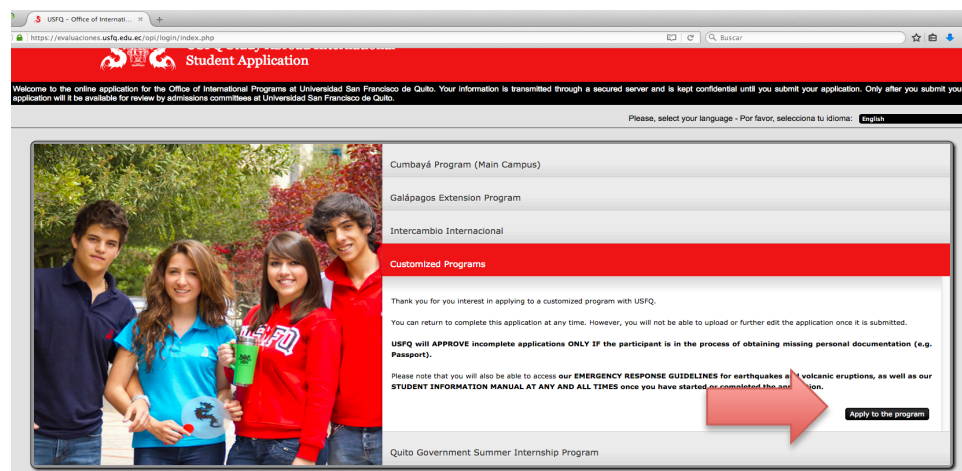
USFQ – Office of Internati...

https://evaluaciones.usfq.edu.ec/opi/login/index.php

Buscar

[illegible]
Student Application

Welcome to the online application for the Office of International Programs at Universidad San Francisco de Quito. Your information is transmitted through a secured server and is kept confidential until you submit your application. Only after you submit you application will it be available for review by admissions committees at Universidad San Francisco de Quito.

Please, select your language - Por favor, selecciona tu idioma: English

Cumbayá Program (Main Campus)

Galápagos Extension Program

Intercambio Internacional

Customized Programs

Thank you for you interest in applying to a customized program with USFQ.

You can return to complete this application at any time. However, you will not be able to upload or further edit the application once it is submitted.

USFQ will APPROVE incomplete applications ONLY IF the participant is in the process of obtaining missing personal documentation (e.g. Passport).

Please note that you will also be able to access our EMERGENCY RESPONSE GUIDELINES for earthquakes a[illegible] volcanic eruptions, as well as our STUDENT INFORMATION MANUAL AT ANY AND ALL TIMES once you have started or completed the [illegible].

Apply to the program

Quito Government Summer Internship Program

USFQ